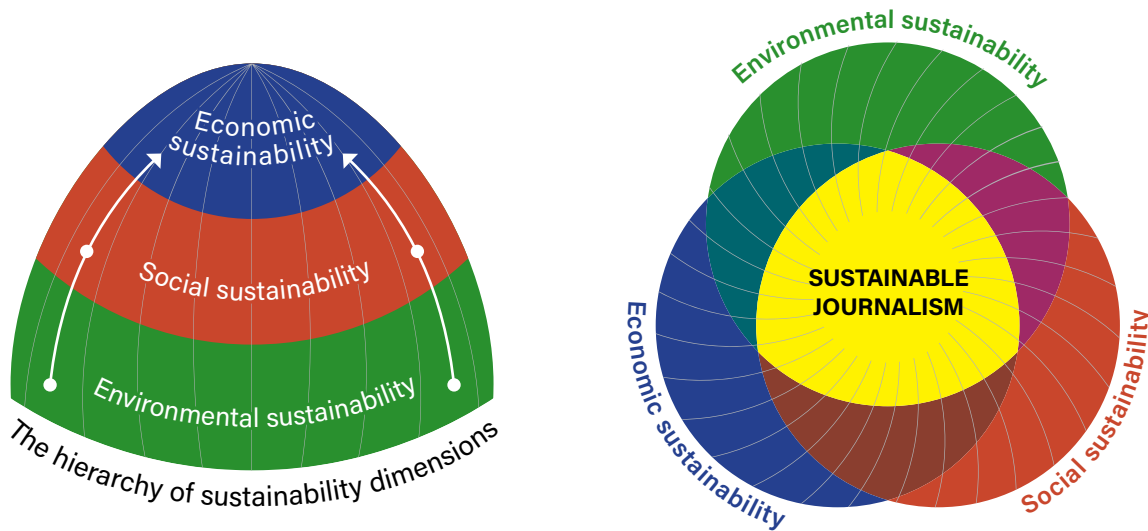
Economic sustainability

Social sustainability

Environmental sustainability

The hierarchy of sustainability dimensions

Environmental sustainability

SUSTAINABLE JOURNALISM

Economic sustainability

Social sustainability